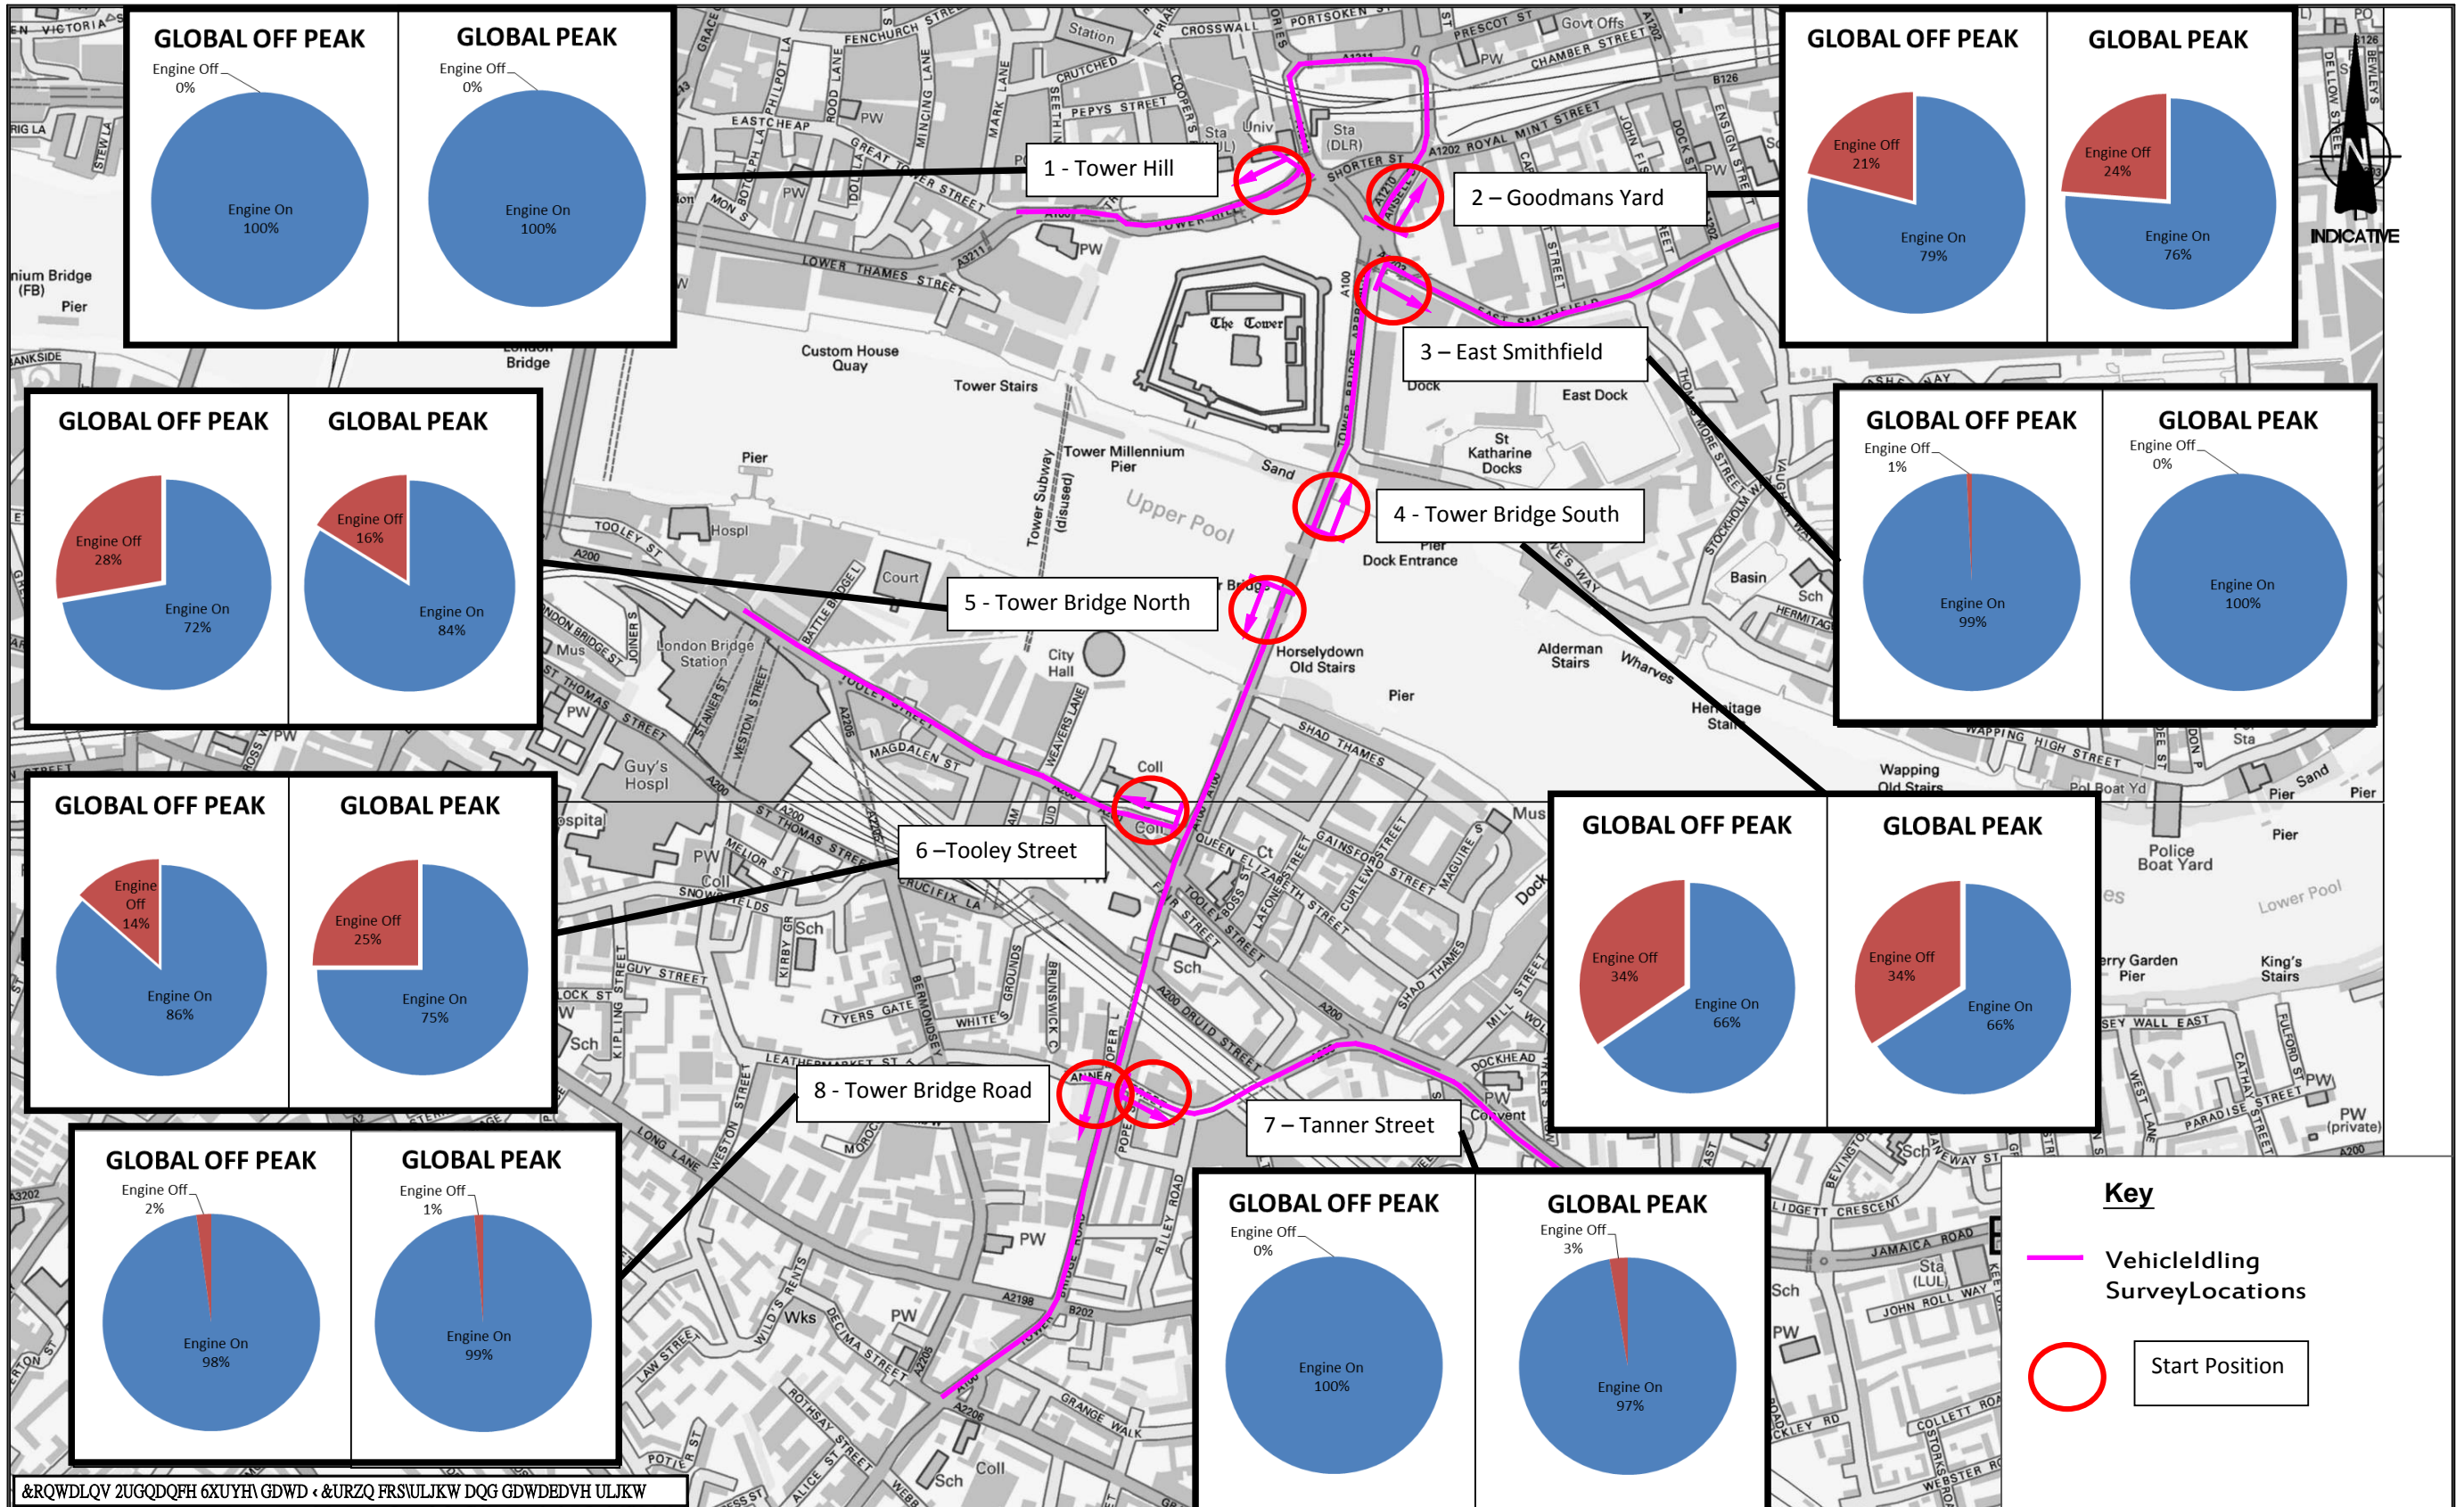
GLOBAL OFF PEAK
Engine Off 0%
Engine On 100%

GLOBAL PEAK
Engine Off 0%
Engine On 100%

1 - Tower Hill

GLOBAL OFF PEAK
Engine Off 21%
Engine On 79%

GLOBAL PEAK
Engine Off 24%
Engine On 76%

2 – Goodmans Yard

3 – East Smithfield

INDICATIVE

GLOBAL OFF PEAK
Engine Off 28%
Engine On 72%

GLOBAL PEAK
Engine Off 16%
Engine On 84%

GLOBAL OFF PEAK
Engine Off 1%
Engine On 99%

GLOBAL PEAK
Engine Off 0%
Engine On 100%

4 - Tower Bridge South

5 - Tower Bridge North

GLOBAL OFF PEAK
Engine Off 14%
Engine On 86%

GLOBAL PEAK
Engine Off 25%
Engine On 75%

6 –Tooley Street

GLOBAL OFF PEAK
Engine Off 34%
Engine On 66%

GLOBAL PEAK
Engine Off 34%
Engine On 66%

8 - Tower Bridge Road

7 – Tanner Street

GLOBAL OFF PEAK
Engine Off 2%
Engine On 98%

GLOBAL PEAK
Engine Off 1%
Engine On 99%

GLOBAL OFF PEAK
Engine Off 0%
Engine On 100%

GLOBAL PEAK
Engine Off 3%
Engine On 97%

Key
VehicleIdling SurveyLocations
Start Position

&RQWDLQV 2UGQDQFH 6XUYH\ GDWD ‹ &URZQ FRS\ULJKW DQG GDWDEDVH ULJKW